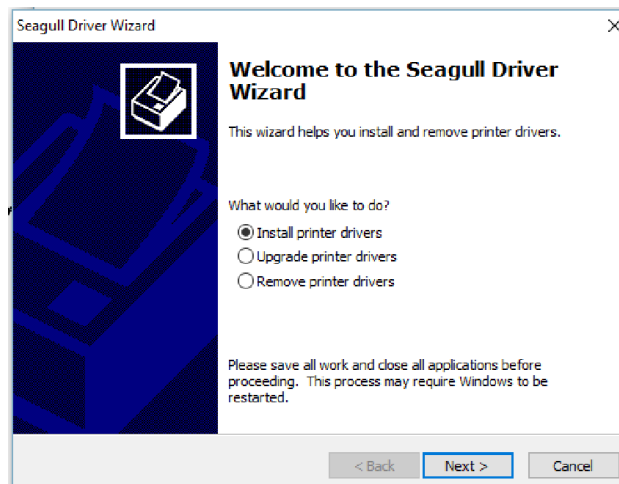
Seagull Driver Wizard

×

Welcome to the Seagull Driver Wizard

This wizard helps you install and remove printer drivers.

What would you like to do?

Install printer drivers

Upgrade printer drivers

Remove printer drivers

Please save all work and close all applications before proceeding. This process may require Windows to be restarted.

< Back

Next >

Cancel